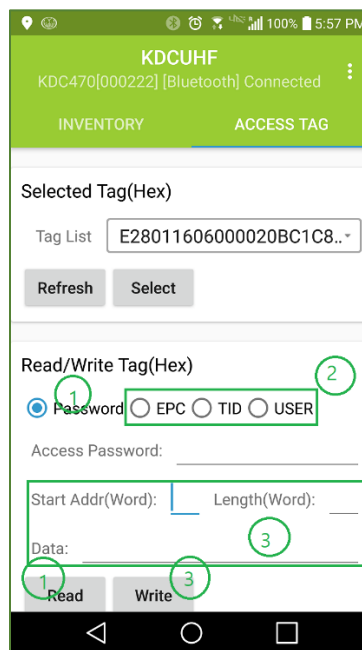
100% 5:57 PM

KDCUHF

KDC470[000222] [Bluetooth] Connected

INVENTORY

ACCESS TAG

Selected Tag(Hex)

Tag List E28011606000020BC1C8..

Refresh

Select

Read/Write Tag(Hex)

1

2

Password EPC TID USER

Access Password:

Start Addr(Word): Length(Word):

3

Data:

1

3

Read

Write